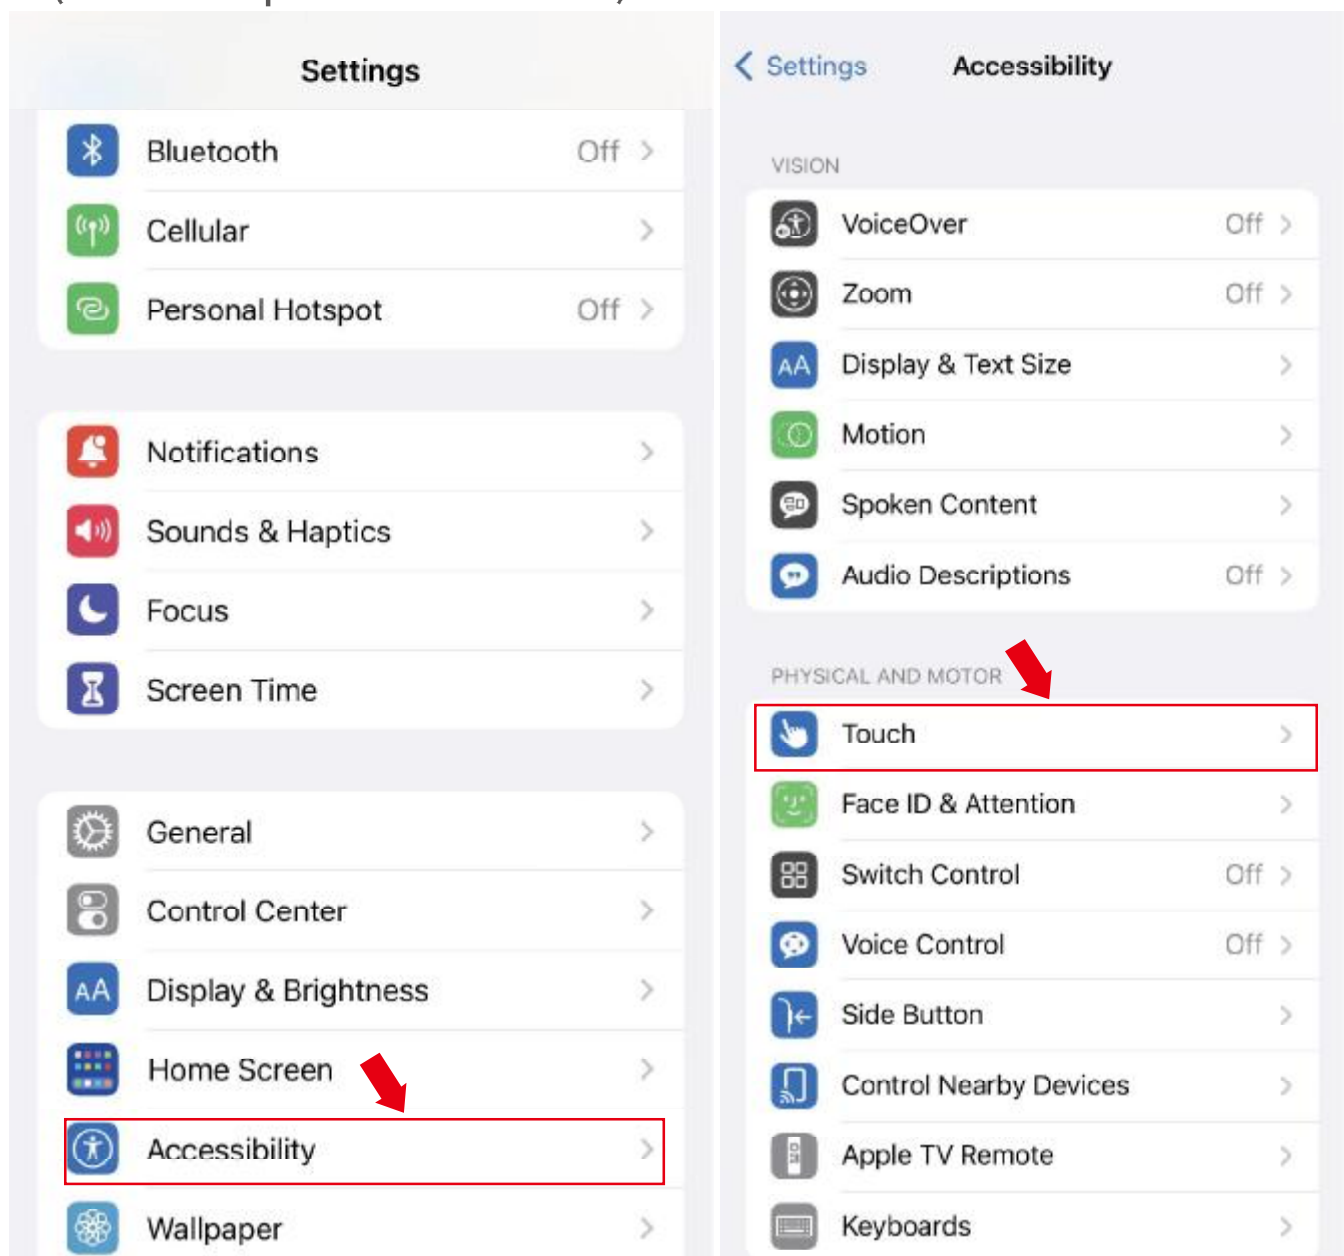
Settings

Bluetooth Off

Cellular

Personal Hotspot Off

Notifications

Sounds & Haptics

Focus

Screen Time

General

Control Center

Display & Brightness

Home Screen

Accessibility

Wallpaper

Settings Accessibility

VISION

VoiceOver Off

Zoom Off

Display & Text Size

Motion

Spoken Content

Audio Descriptions Off

PHYSICAL AND MOTOR

Touch

Face ID & Attention

Switch Control Off

Voice Control Off

Side Button

Control Nearby Devices

Apple TV Remote

Keyboards